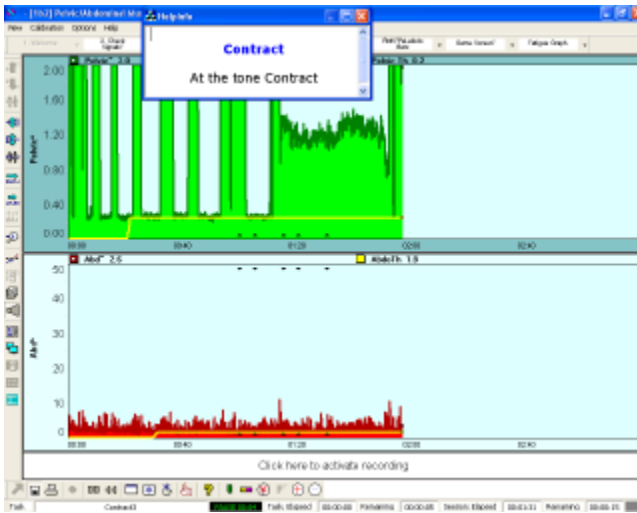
[1b2] Pelvic/Abdominal Mo
HelpInfo
File Calibration Options Help
1. Welcome
2. Check Signals
Pelv/Parabdm Bars
Game Screen
Fatigue Graph
Contract
At the tone Contract
Pelvic 2.0
Pelvic Th 0.2
2.00
1.60
1.20
0.80
0.40
0.00
Pelvic
00:00
00:40
01:20
02:00
02:40
Abd 2.5
AbdoTh 1.0
50
40
30
20
10
0
Abd
00:00
00:40
01:20
02:00
Click here to activate recording
Task
Contract3
Task Elapsed
00:00:00
Remaining
00:00:05
Session Elapsed
00:01:31
Remaining
00:00:25